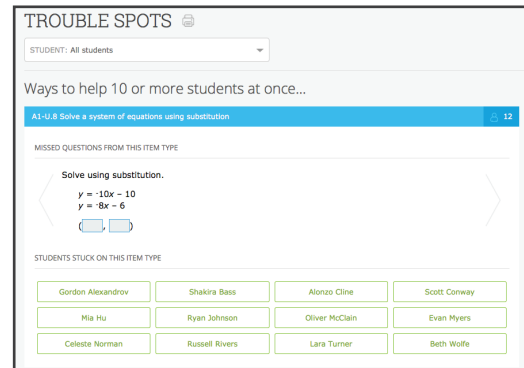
TROUBLE SPOTS

STUDENT: All students

Ways to help 10 or more students at once...

A1-U.8 Solve a system of equations using substitution

12

MISSED QUESTIONS FROM THIS ITEM TYPE

Solve using substitution.

$y = -10x - 10$
$y = -8x - 6$

( , )

STUDENTS STUCK ON THIS ITEM TYPE

| Gordon Alexandrov | Shakira Bass | Alonzo Cline | Scott Conway |
|---|---|---|---|
| Mia Hu | Ryan Johnson | Oliver McClain | Evan Myers |
| Celeste Norman | Russell Rivers | Lara Turner | Beth Wolfe |